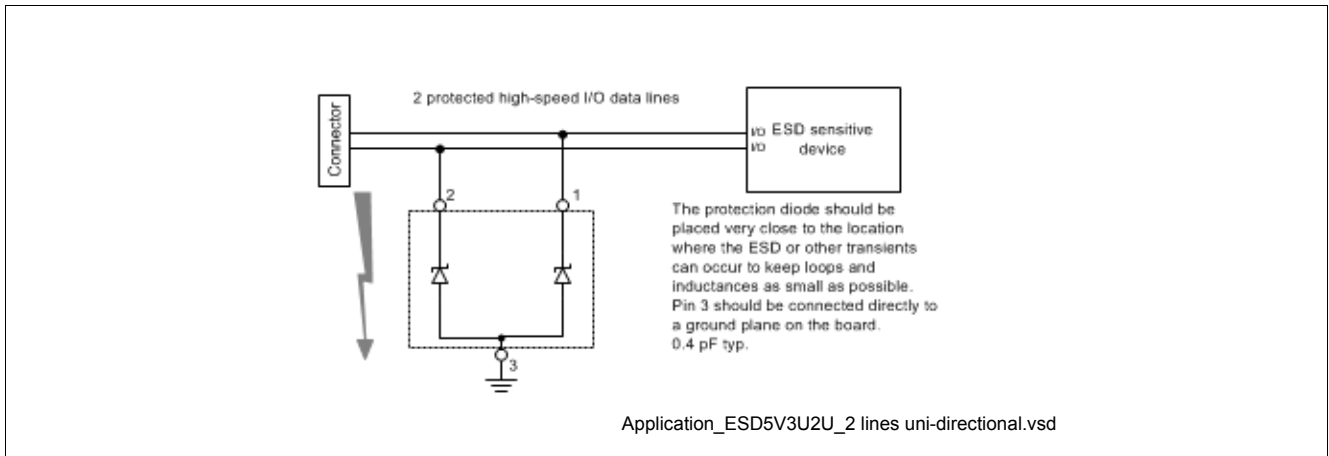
Connector

2 protected high-speed I/O data lines

I/O
I/O

ESD sensitive device

2

1

3

The protection diode should be placed very close to the location where the ESD or other transients can occur to keep loops and inductances as small as possible. Pin 3 should be connected directly to a ground plane on the board. 0.4 pF typ.

Application_ESD5V3U2U_2 lines uni-directional.vsd